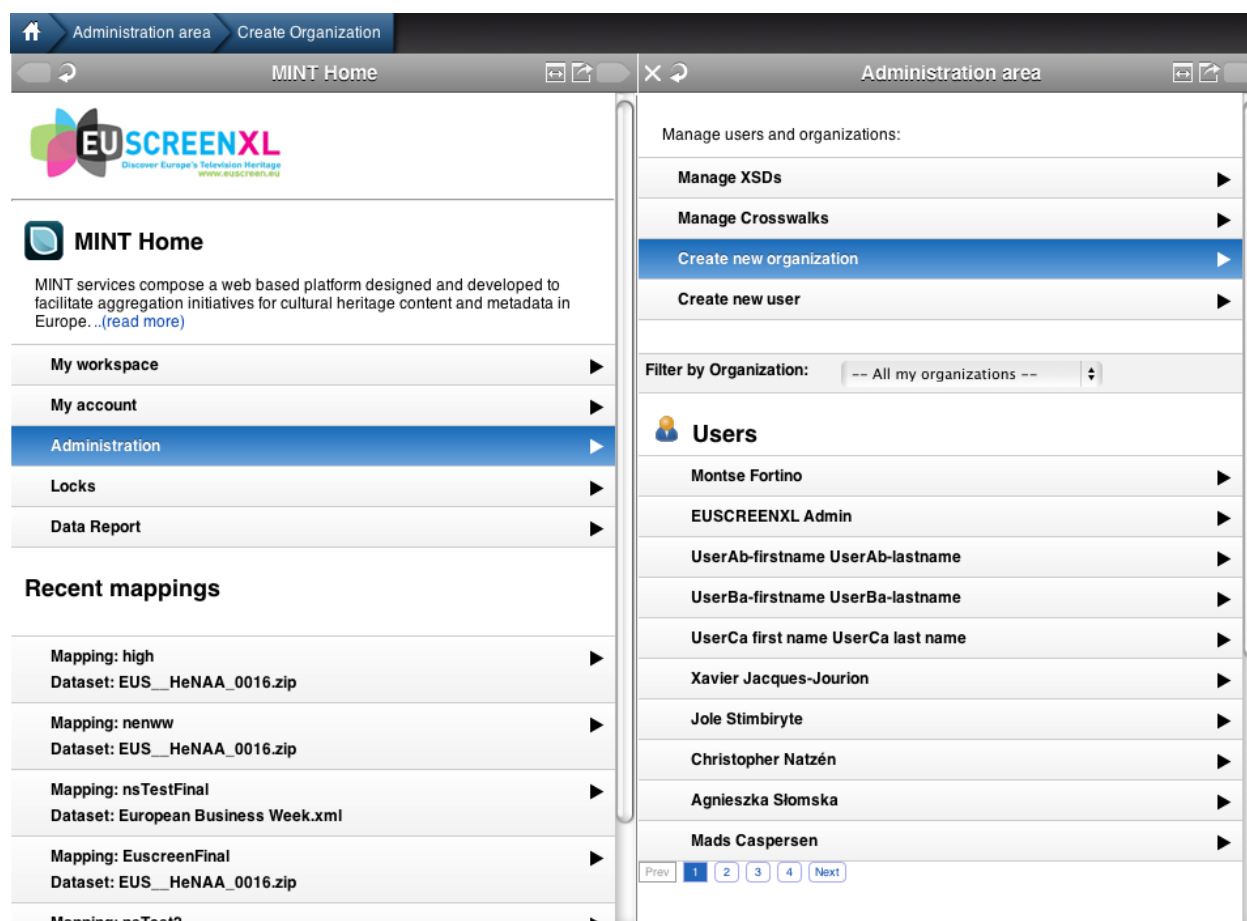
Administration area
Create Organization

MINT Home

EUSCREENXL
Discover Europe's Television Heritage
www.euscreen.eu

MINT Home

MINT services compose a web based platform designed and developed to facilitate aggregation initiatives for cultural heritage content and metadata in Europe. ..(read more)

My workspace
My account
Administration
Locks
Data Report

Recent mappings

Mapping: high
Dataset: EUS__HeNAA_0016.zip

Mapping: nenww
Dataset: EUS__HeNAA_0016.zip

Mapping: nsTestFinal
Dataset: European Business Week.xml

Mapping: EuscreenFinal
Dataset: EUS__HeNAA_0016.zip

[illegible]

Administration area

Manage users and organizations:

Manage XSDs
Manage Crosswalks
Create new organization
Create new user

Filter by Organization: -- All my organizations --

Users

Montse Fortino
EUSCREENXL Admin
UserAb-firstname UserAb-lastname
UserBa-firstname UserBa-lastname
UserCa first name UserCa last name
Xavier Jacques-Jourion
Jole Stimbiryte
Christopher Natzén
Agnieszka Słomska
Mads Caspersen

Prev 1 2 3 4 Next